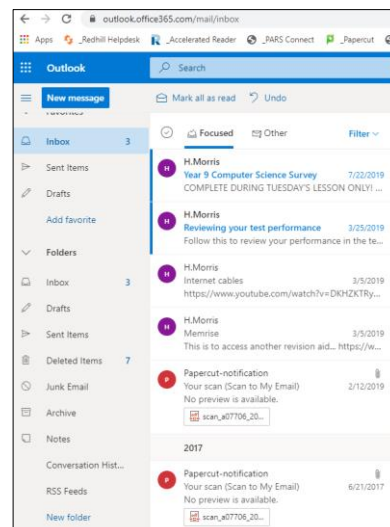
outlook.office365.com/mail/inbox

Apps _Redhill Helpdesk _Accelerated Reader _PARS Connect _Papercut

Outlook

Search

New message

Mark all as read

Undo

Inbox 3

Sent Items

Drafts

Add favorite

Folders

Inbox 3

Drafts

Sent Items

Deleted Items 7

Junk Email

Archive

Notes

Conversation Hist...

RSS Feeds

New folder

Focused

Other

Filter

H H.Morris
Year 9 Computer Science Survey 7/22/2019
COMPLETE DURING TUESDAY'S LESSON ONLY! ...

H H.Morris
Reviewing your test performance 3/25/2019
Follow this to review your performance in the te...

H H.Morris
Internet cables 3/5/2019
https://www.youtube.com/watch?v=DKHZKTRy...

H H.Morris
Memrise 3/5/2019
This is to access another revision aid... https://w...

P Papercut-notification
Your scan (Scan to My Email) 2/12/2019
No preview is available.
scan_a07706_20...

2017

P Papercut-notification
Your scan (Scan to My Email) 6/21/2017
No preview is available.
scan_a07706_20...